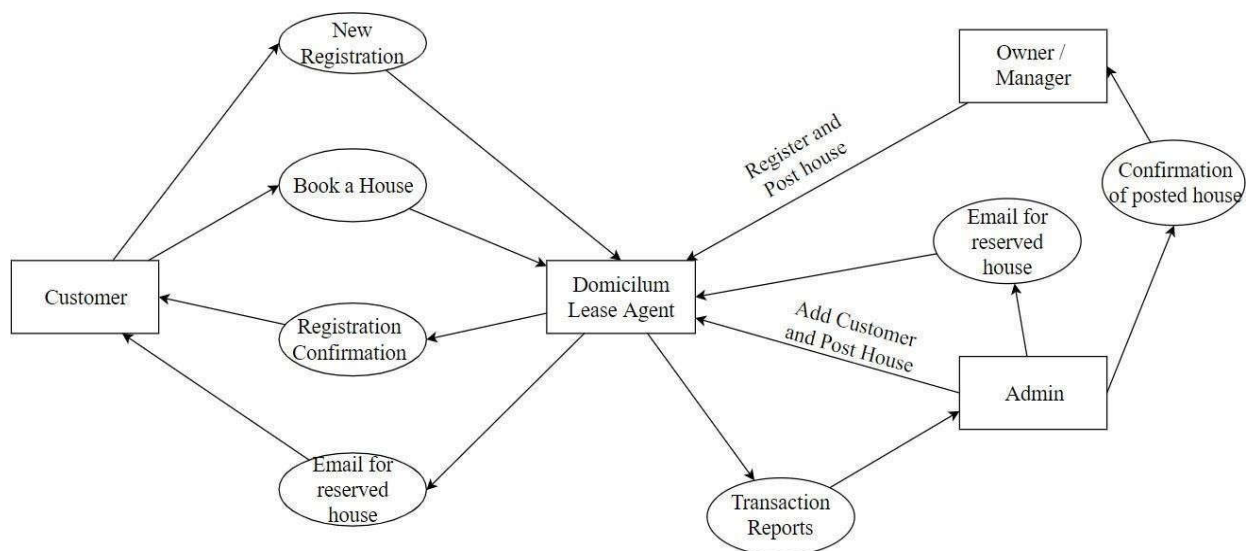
New Registration

Owner / Manager

Register and Post house

Book a House

Confirmation of posted house

Email for reserved house

Customer

Domicilum Lease Agent

Add Customer and Post House

Registration Confirmation

Admin

Email for reserved house

Transaction Reports